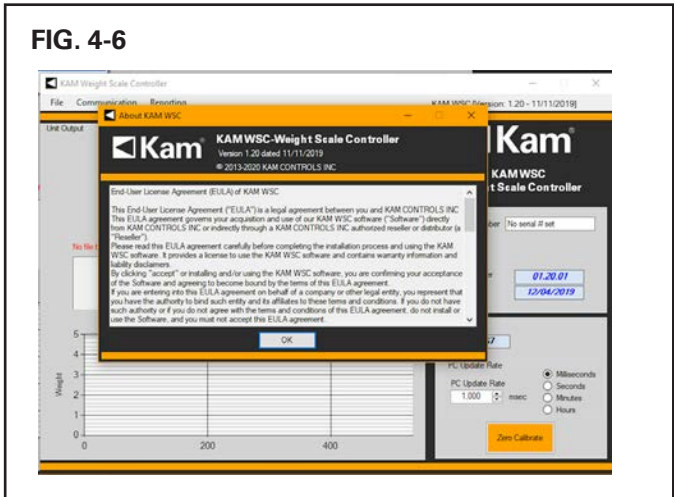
FIG. 4-6

KAM Weight Scale Controller

File Communication Reporting

KAM WSC [Version: 1.20 - 11/11/2019]

Unit Output

About KAM WSC

Kam®

KAM WSC-Weight Scale Controller

Version 1.20 dated 11/11/2019

© 2013-2020 KAM CONTROLS INC

End-User License Agreement (EULA) of KAM WSC

This End-User License Agreement ("EULA") is a legal agreement between you and KAM CONTROLS INC. This EULA agreement governs your acquisition and use of our KAM WSC software ("Software") directly from KAM CONTROLS INC or indirectly through a KAM CONTROLS INC authorized reseller or distributor (a "Reseller").
Please read this EULA agreement carefully before completing the installation process and using the KAM WSC software. It provides a license to use the KAM WSC software and contains warranty information and liability disclaimers.
By clicking "accept" or installing and/or using the KAM WSC software, you are confirming your acceptance of the Software and agreeing to become bound by the terms of this EULA agreement.
If you are entering into this EULA agreement on behalf of a company or other legal entity, you represent that you have the authority to bind such entity and its affiliates to these terms and conditions. If you do not have such authority or if you do not agree with the terms and conditions of this EULA agreement, do not install or use the Software, and you must not accept this EULA agreement.

OK

No file

Kam®

KAM WSC

Weight Scale Controller

Serial Number No serial # set

01.20.01

12/04/2019

PC Update Rate

PC Update Rate

1,000 msec

Milliseconds

Seconds

Minutes

Hours

Zero Calibrate

Weight

5
4
3
2
1
0

0 200 400